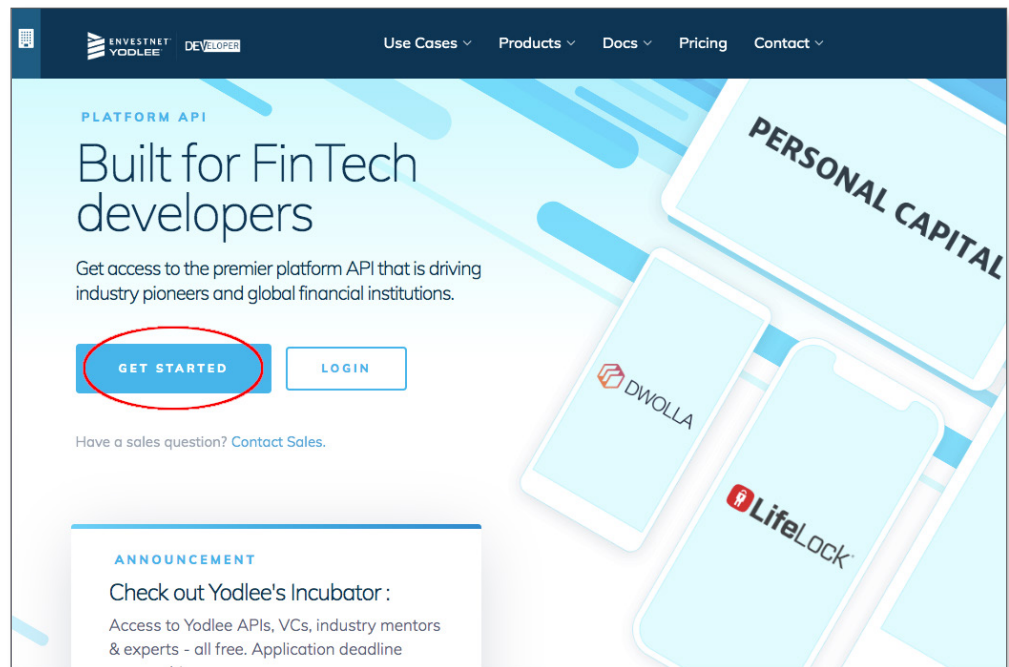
ENVESTNET YODLEE DEVELOPER

Use Cases Products Docs Pricing Contact

PLATFORM API

Built for FinTech developers

Get access to the premier platform API that is driving industry pioneers and global financial institutions.

GET STARTED

LOGIN

Have a sales question? Contact Sales.

PERSONAL CAPITAL

DWOLLA

LifeLock

ANNOUNCEMENT

Check out Yodlee's Incubator :

Access to Yodlee APIs, VCs, industry mentors & experts - all free. Application deadline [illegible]